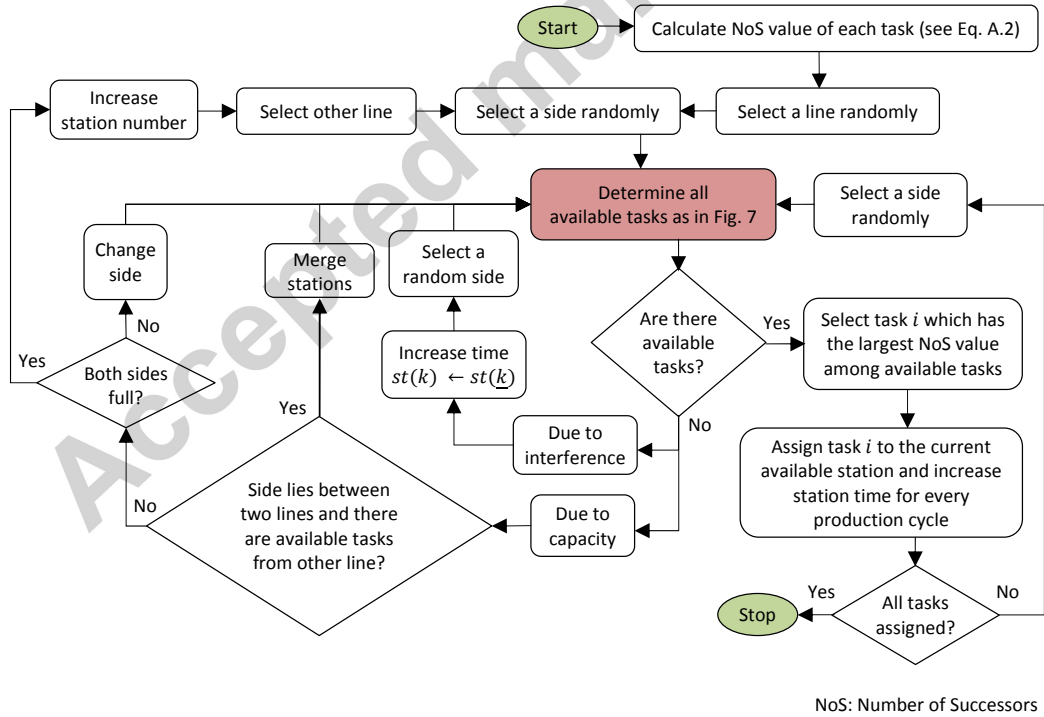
Start

Calculate NoS value of each task (see Eq. A.2)

Increase station number

Select other line

Select a side randomly

Select a line randomly

Determine all available tasks as in Fig. 7

Select a side randomly

Change side

Merge stations

Select a random side

No

Are there available tasks?

Yes

Select task $i$ which has the largest NoS value among available tasks

Yes

Both sides full?

Increase time $st(k) \leftarrow st(\underline{k})$

Yes

No

Due to interference

Assign task $i$ to the current available station and increase station time for every production cycle

No

Side lies between two lines and there are available tasks from other line?

Due to capacity

Yes

No

Stop

All tasks assigned?

Accepted manuscript

NoS: Number of Successors